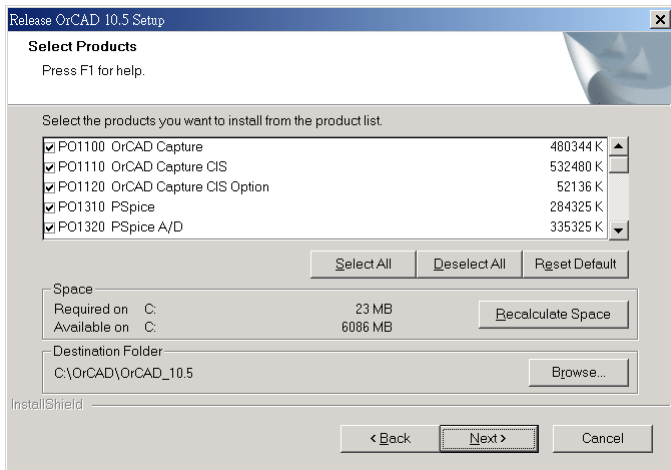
Release OrCAD 10.5 Setup
×
Select Products
Press F1 for help.

Select the products you want to install from the product list.

| | |
|---|---|
| ☑ PO1100 OrCAD Capture | 480344 K |
| ☑ PO1110 OrCAD Capture CIS | 532480 K |
| ☑ PO1120 OrCAD Capture CIS Option | 52136 K |
| ☑ PO1310 PSpice | 284325 K |
| ☑ PO1320 PSpice A/D | 335325 K |

Select All
Deselect All
Reset Default

Space
Required on C: 23 MB
Available on C: 6086 MB
Recalculate Space

Destination Folder
C:\OrCAD\OrCAD_10.5
Browse...

InstallShield
< Back
Next >
Cancel